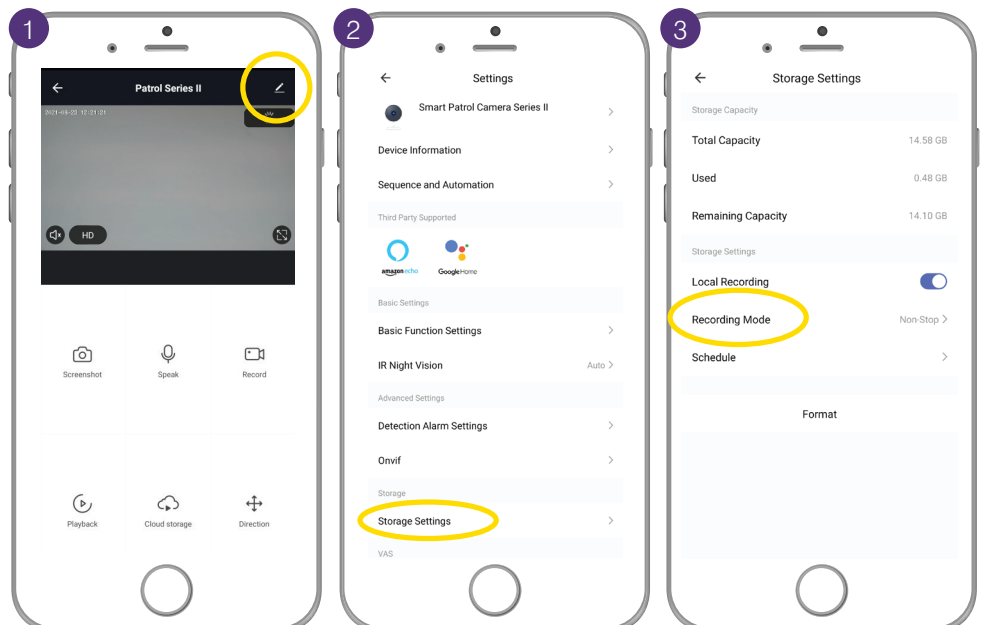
1

Patrol Series II

2021-09-29 12:21:21

HD

Screenshot

Speak

Record

Playback

Cloud storage

Direction

2

Settings

Smart Patrol Camera Series II

Device Information

Sequence and Automation

Third Party Supported

amazon echo

Google Home

Basic Settings

Basic Function Settings

IR Night Vision Auto

Advanced Settings

Detection Alarm Settings

Onvif

Storage

Storage Settings

VAS

3

Storage Settings

Storage Capacity

Total Capacity 14.58 GB

Used 0.48 GB

Remaining Capacity 14.10 GB

Storage Settings

Local Recording

Recording Mode Non-Stop

Schedule

Format